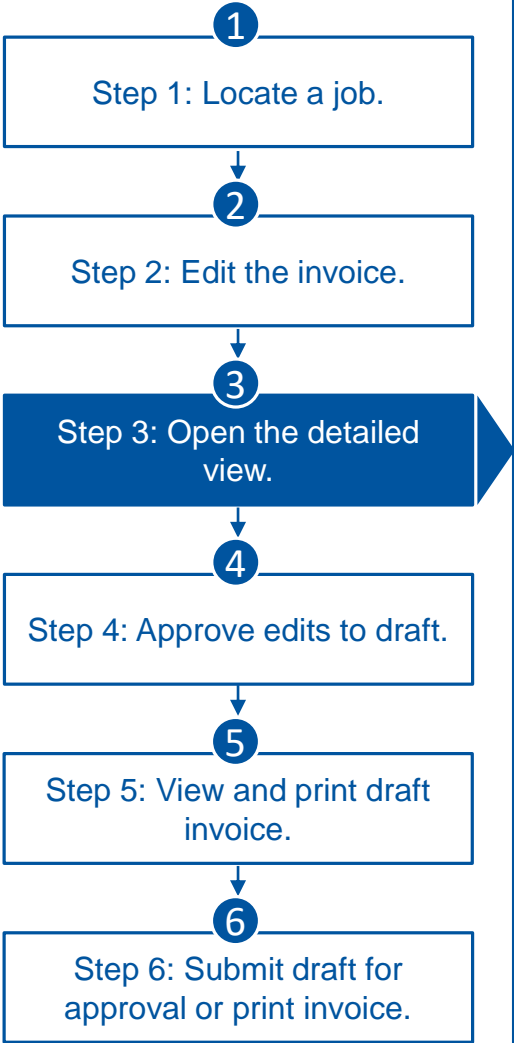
1
Step 1: Locate a job.

2
Step 2: Edit the invoice.

3
Step 3: Open the detailed view.

4
Step 4: Approve edits to draft.

5
Step 5: View and print draft invoice.

6
Step 6: Submit draft for approval or print invoice.